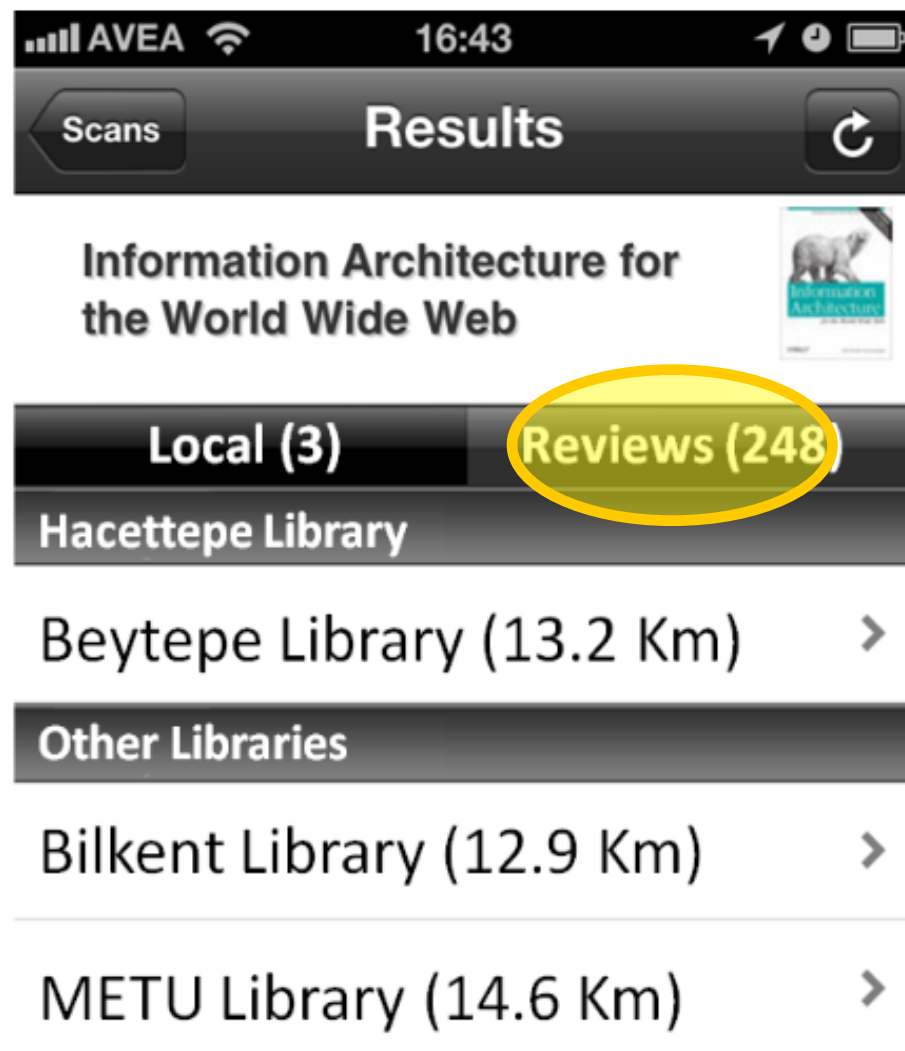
AVEA 16:43

Scans Results

Information Architecture for the World Wide Web

Information Architecture

Local (3) Reviews (248)

Hacettepe Library

Beytepe Library (13.2 Km)

Other Libraries

Bilkent Library (12.9 Km)

METU Library (14.6 Km)